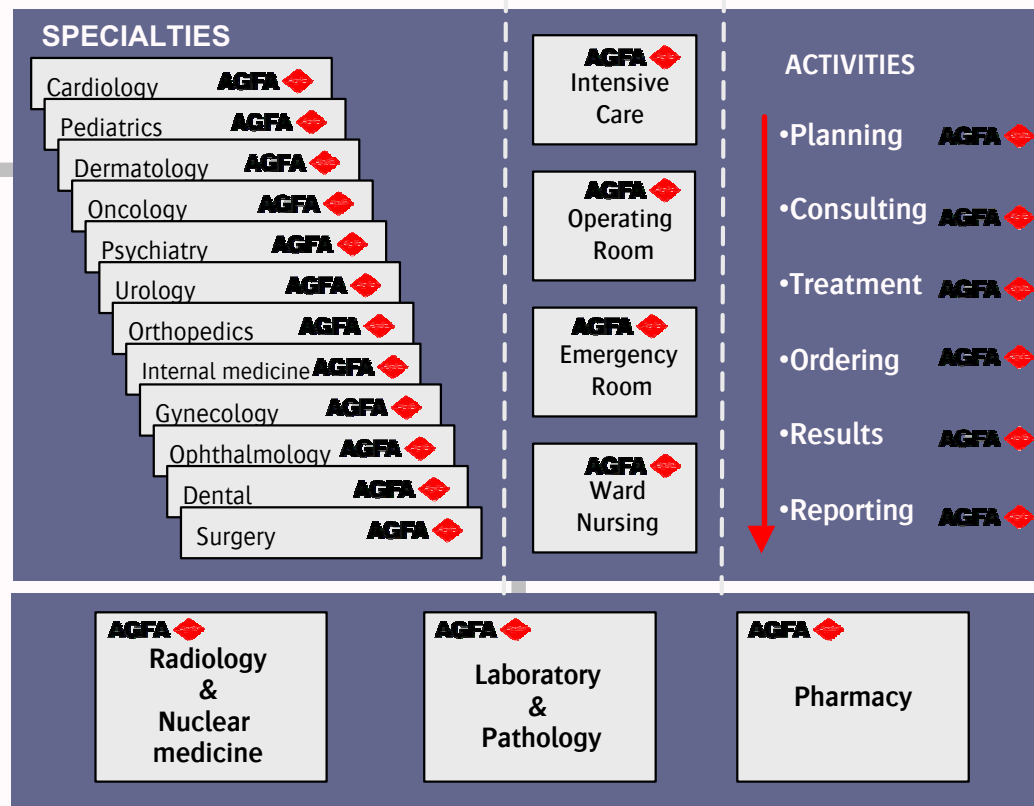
SPECIALTIES

Cardiology AGFA
Pediatrics AGFA
Dermatology AGFA
Oncology AGFA
Psychiatry AGFA
Urology AGFA
Orthopedics AGFA
Internal medicine AGFA
Gynecology AGFA
Ophthalmology AGFA
Dental AGFA
Surgery AGFA

AGFA Intensive Care

AGFA Operating Room

AGFA Emergency Room

AGFA Ward Nursing

ACTIVITIES

•Planning AGFA
•Consulting AGFA
•Treatment AGFA
•Ordering AGFA
•Results AGFA
•Reporting AGFA

AGFA Radiology & Nuclear medicine

AGFA Laboratory & Pathology

AGFA Pharmacy